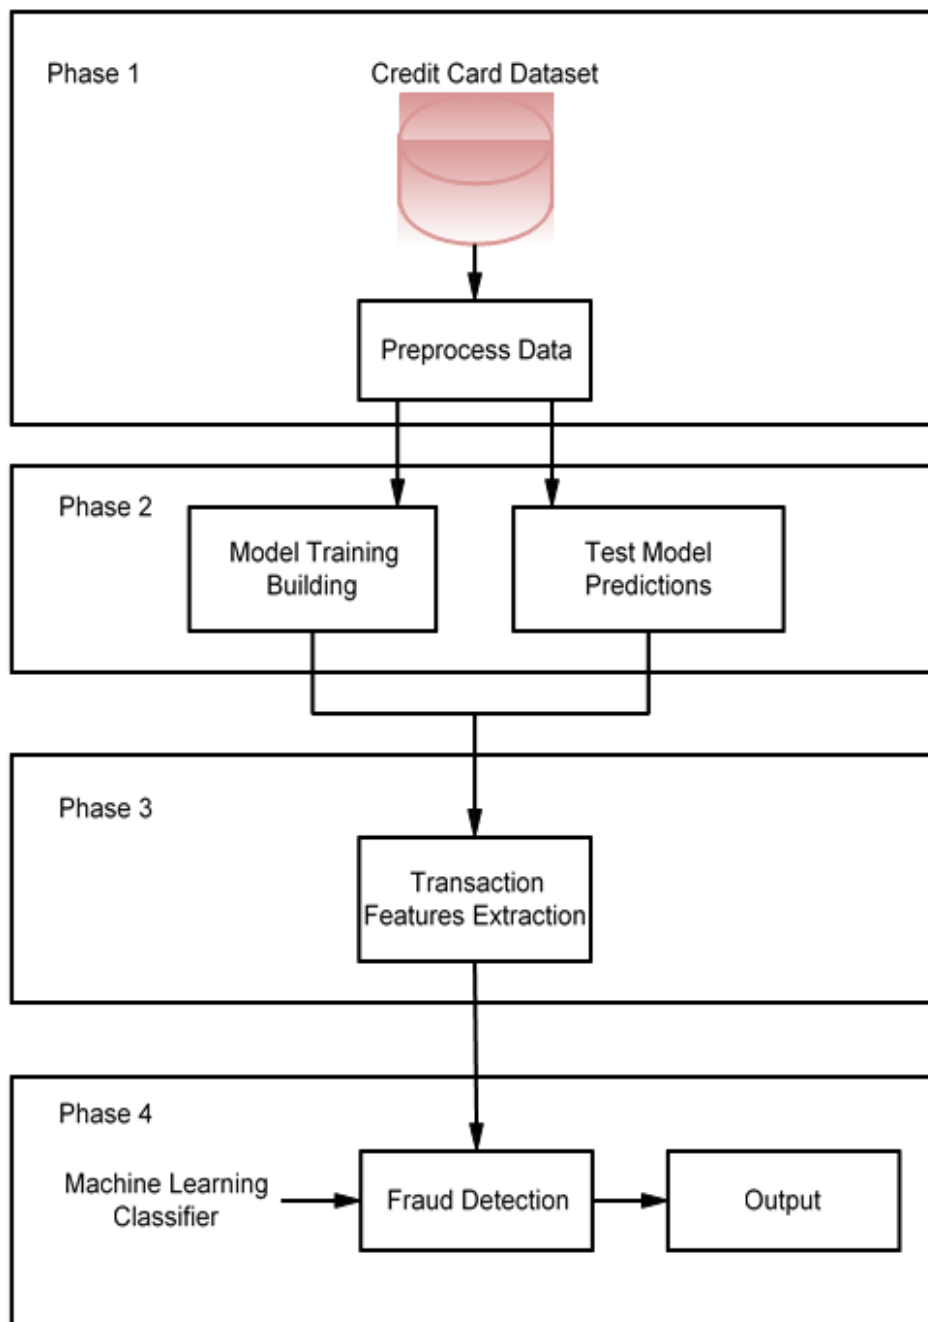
Phase 1

Credit Card Dataset

Preprocess Data

Phase 2

Model Training Building

Test Model Predictions

Phase 3

Transaction Features Extraction

Phase 4

Machine Learning Classifier

Fraud Detection

Output